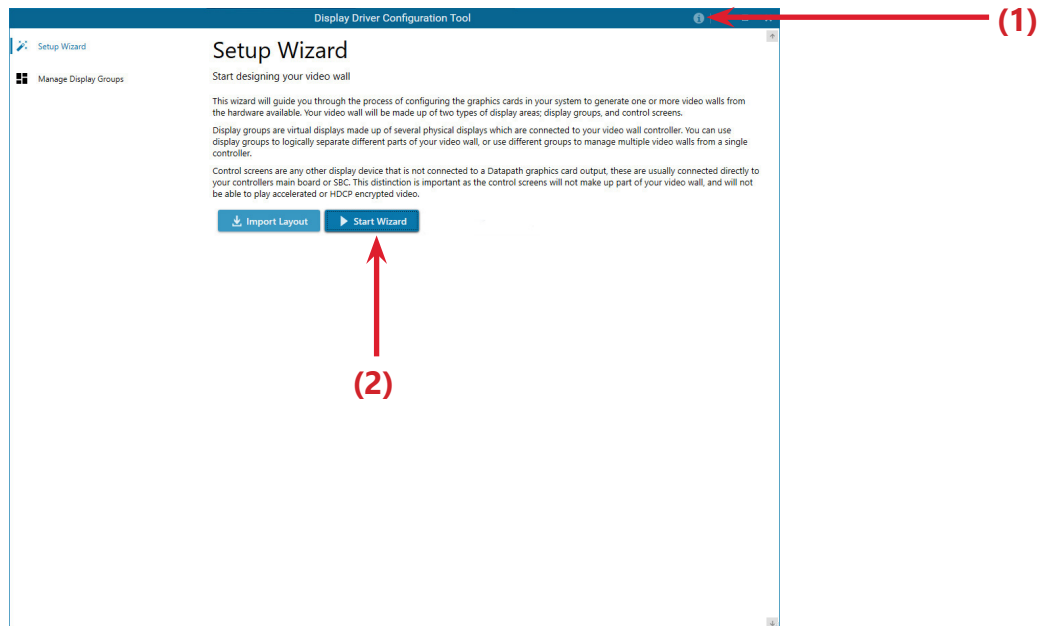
Display Driver Configuration Tool

(1)

Setup Wizard

Manage Display Groups

Setup Wizard

Start designing your video wall

This wizard will guide you through the process of configuring the graphics cards in your system to generate one or more video walls from the hardware available. Your video wall will be made up of two types of display areas; display groups, and control screens.

Display groups are virtual displays made up of several physical displays which are connected to your video wall controller. You can use display groups to logically separate different parts of your video wall, or use different groups to manage multiple video walls from a single controller.

Control screens are any other display device that is not connected to a Datapath graphics card output, these are usually connected directly to your controllers main board or SBC. This distinction is important as the control screens will not make up part of your video wall, and will not be able to play accelerated or HDCP encrypted video.

Import Layout

Start Wizard

(2)